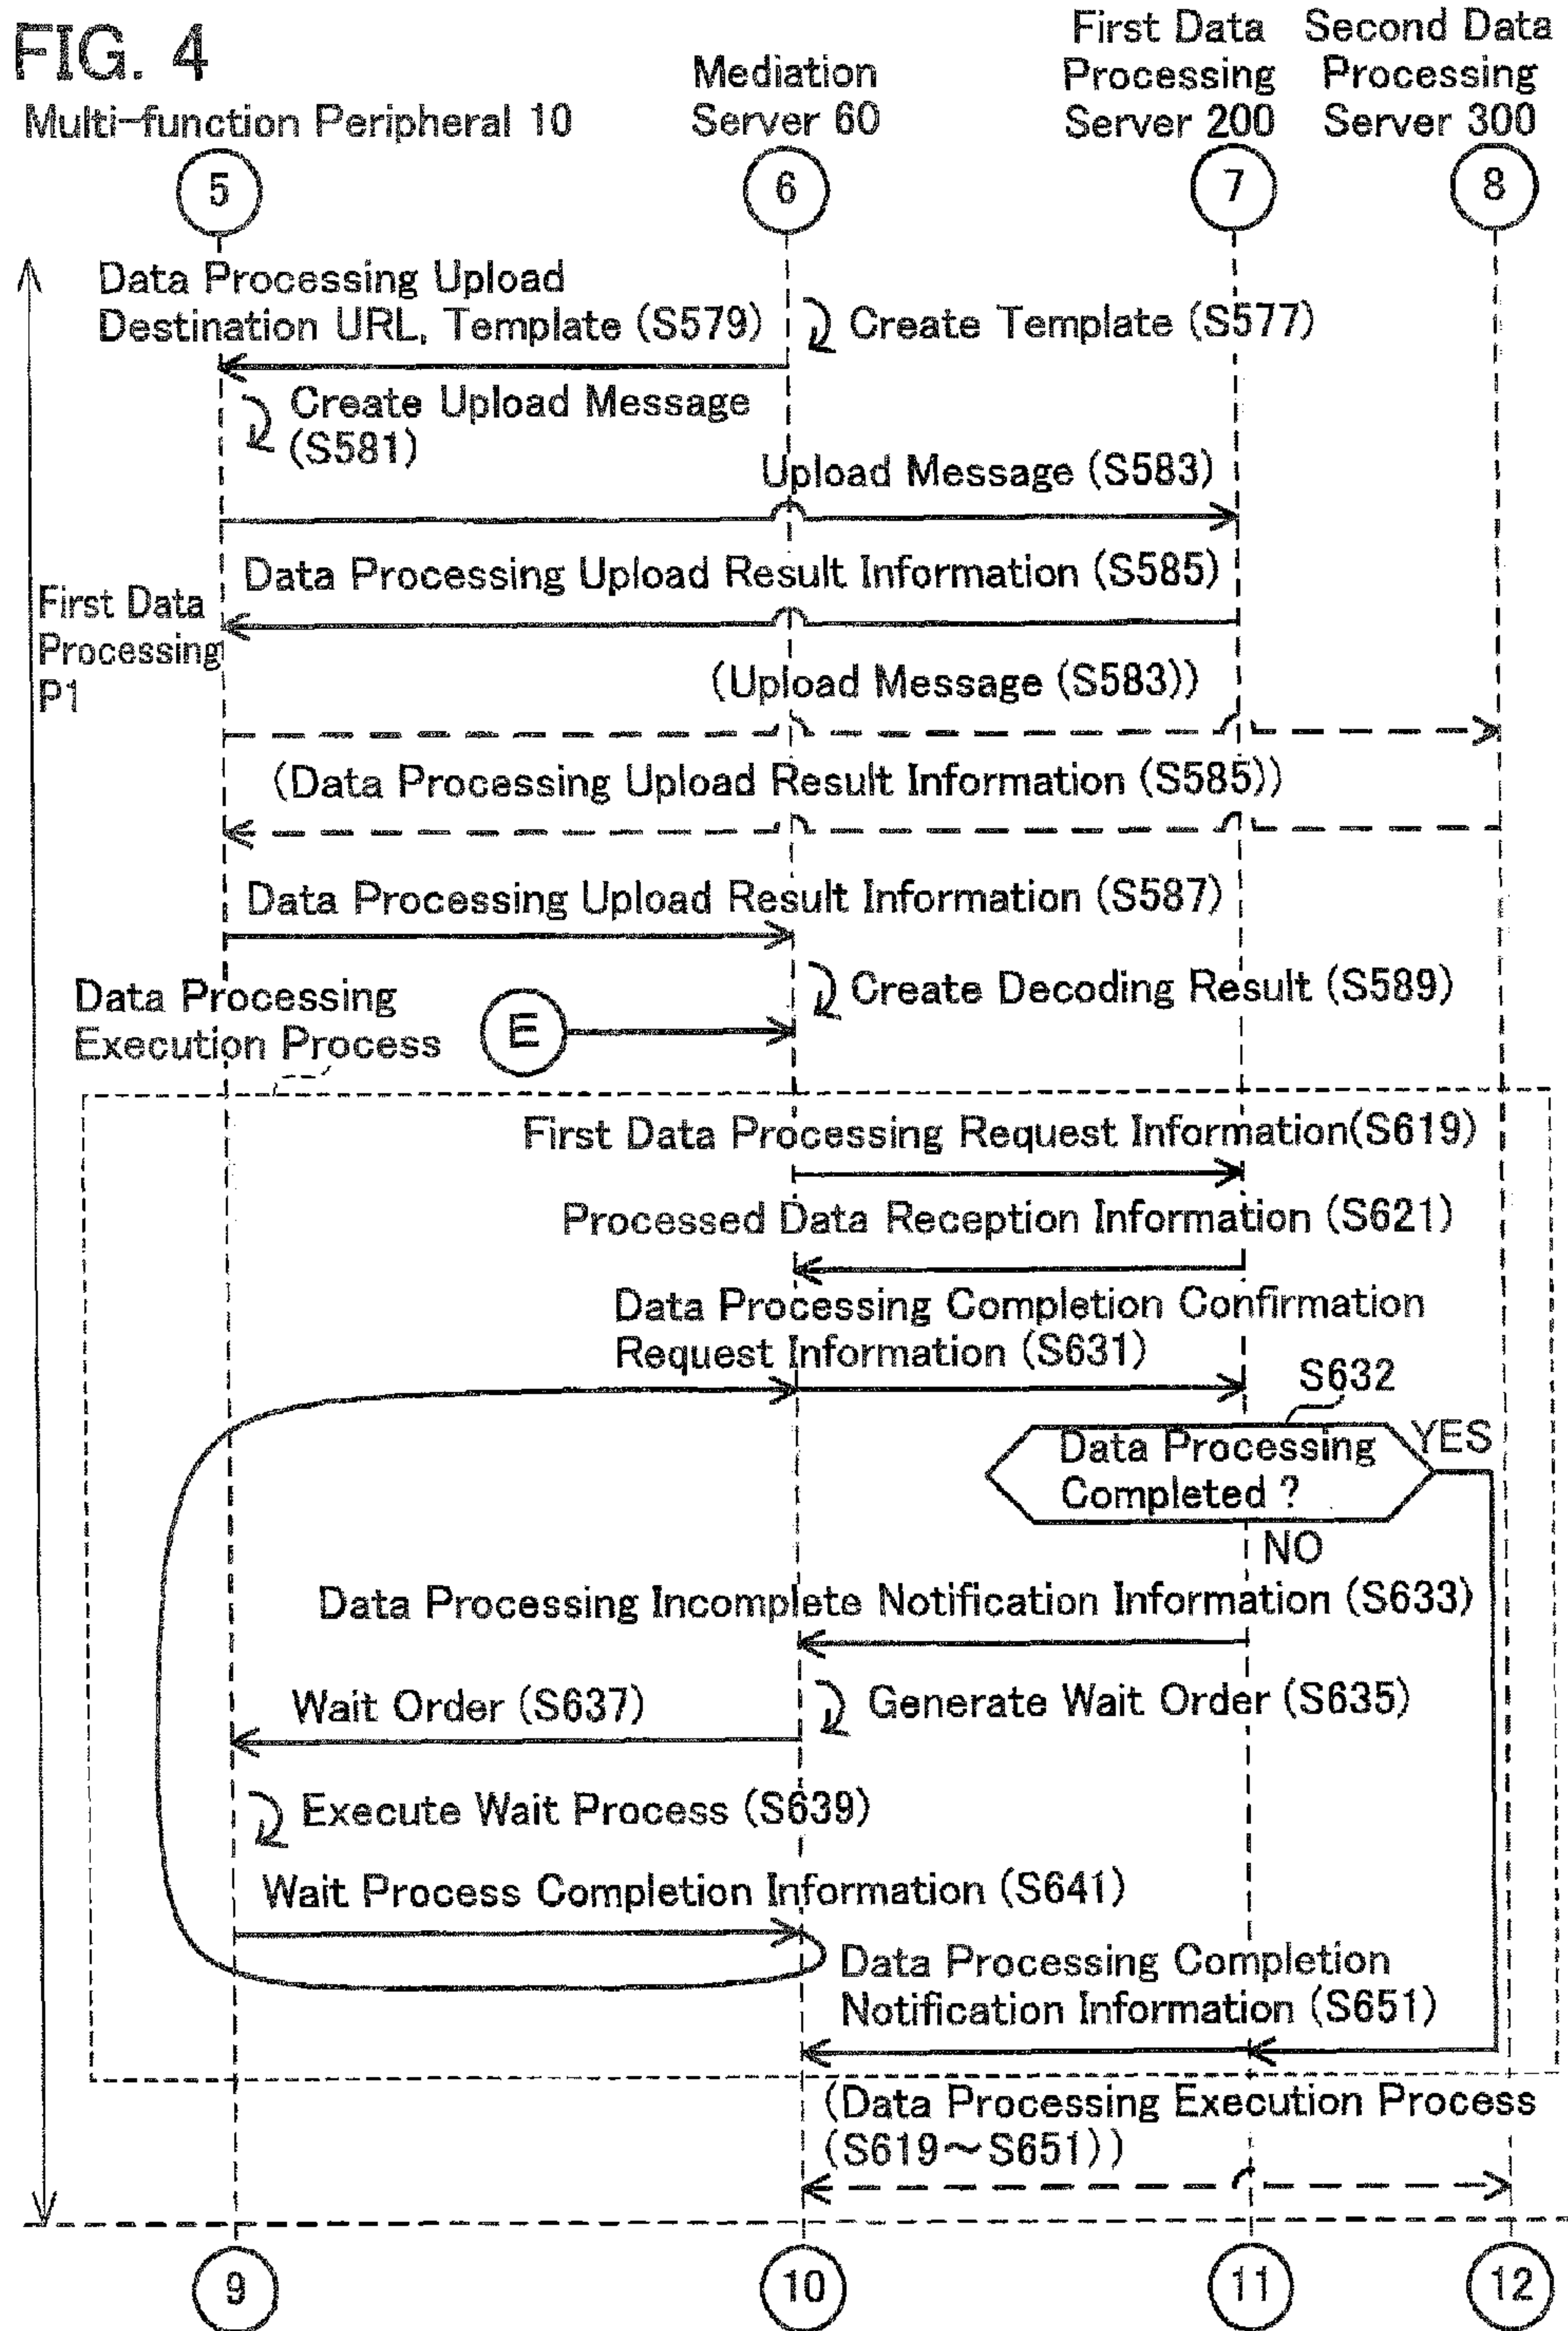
FIG. 4

Multi-function Peripheral 10

Mediation Server 60

First Data Processing Server 200

Second Data Processing Server 300

5

6

7

8

Data Processing Upload Destination URL, Template (S579)

Create Template (S577)

Create Upload Message (S581)

Upload Message (S583)

Data Processing Upload Result Information (S585)

First Data Processing P1

(Upload Message (S583))

(Data Processing Upload Result Information (S585))

Data Processing Upload Result Information (S587)

Create Decoding Result (S589)

Data Processing Execution Process

E

First Data Processing Request Information(S619)

Processed Data Reception Information (S621)

Data Processing Completion Confirmation Request Information (S631)

S632

Data Processing Completed ?

YES

NO

Data Processing Incomplete Notification Information (S633)

Wait Order (S637)

Generate Wait Order (S635)

Execute Wait Process (S639)

Wait Process Completion Information (S641)

Data Processing Completion Notification Information (S651)

(Data Processing Execution Process (S619~S651))

9

10

11

12